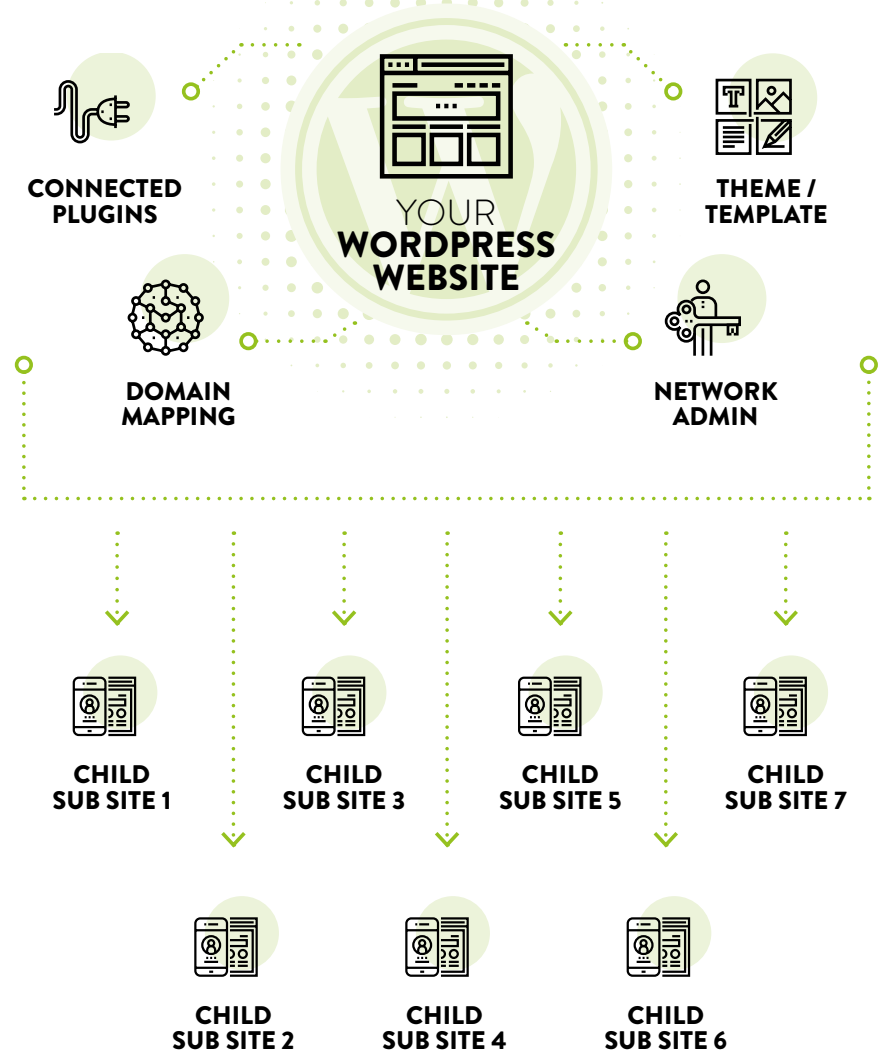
CONNECTED PLUGINS

YOUR WORDPRESS WEBSITE

THEME / TEMPLATE

DOMAIN MAPPING

NETWORK ADMIN

CHILD SUB SITE 1

CHILD SUB SITE 3

CHILD SUB SITE 5

CHILD SUB SITE 7

CHILD SUB SITE 2

CHILD SUB SITE 4

CHILD SUB SITE 6